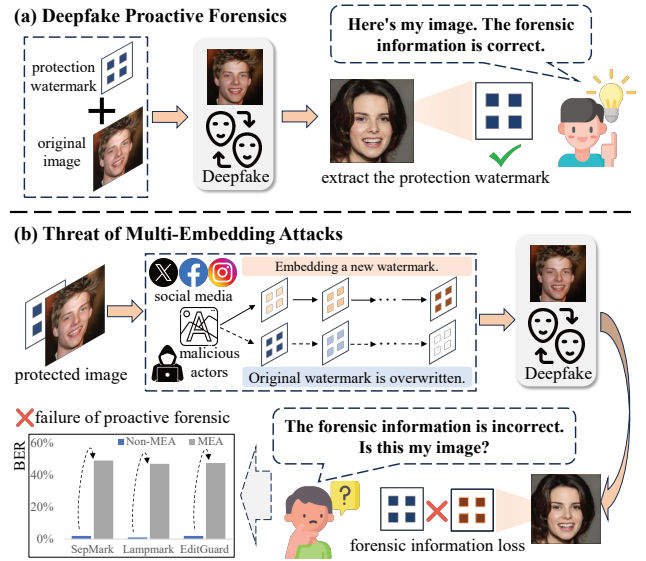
(a) Deepfake Proactive Forensics

Here's my image. The forensic information is correct.

protection watermark

original image

Deepfake

extract the protection watermark

(b) Threat of Multi-Embedding Attacks

social media

Embedding a new watermark.

malicious actors

Original watermark is overwritten.

protected image

Deepfake

failure of proactive forensic

Non-MEA

MEA

BER

60%

40%

20%

0%

SepMark

Lampmark

EditGuard

The forensic information is incorrect. Is this my image?

?

forensic information loss